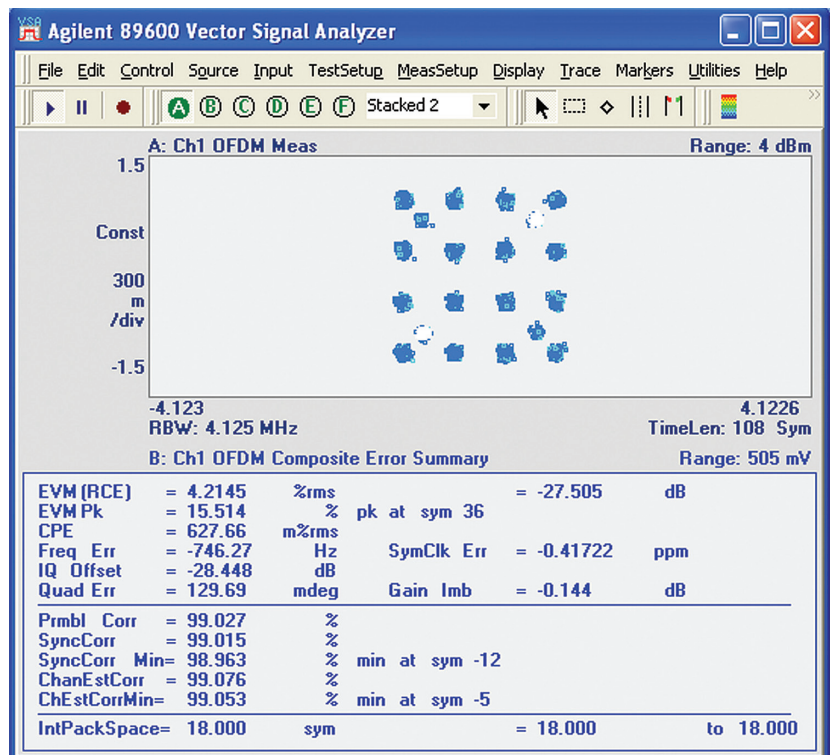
VSA Agilent 89600 Vector Signal Analyzer

File Edit Control Source Input TestSetup MeasSetup Display Trace Markers Utilities Help

A B C D E F Stacked 2

A: Ch1 OFDM Meas Range: 4 dBm

1.5

Const

300 m /div

-1.5

-4.123 4.1226

RBW: 4.125 MHz TimeLen: 108 Sym

B: Ch1 OFDM Composite Error Summary Range: 505 mV

| | | | | | | |
|---|---|---|---|---|---|---|
| EVM (RCE) | = 4.2145 | %rms | | = -27.505 | dB | |
| EVM Pk | = 15.514 | % | pk at sym 36 | | | |
| CPE | = 627.66 | m%rms | | | | |
| Freq Err | = -746.27 | Hz | SymClk Err | = -0.41722 | ppm | |
| IQ Offset | = -28.448 | dB | | | | |
| Quad Err | = 129.69 | mdeg | Gain Imb | = -0.144 | dB | |
| Prmbl Corr | = 99.027 | % | | | | |
| SyncCorr | = 99.015 | % | | | | |
| SyncCorr Min | = 98.963 | % | min at sym -12 | | | |
| ChanEstCorr | = 99.076 | % | | | | |
| ChEstCorrMin | = 99.053 | % | min at sym -5 | | | |
| IntPackSpace | = 18.000 | sym | | = 18.000 | to | 18.000 |